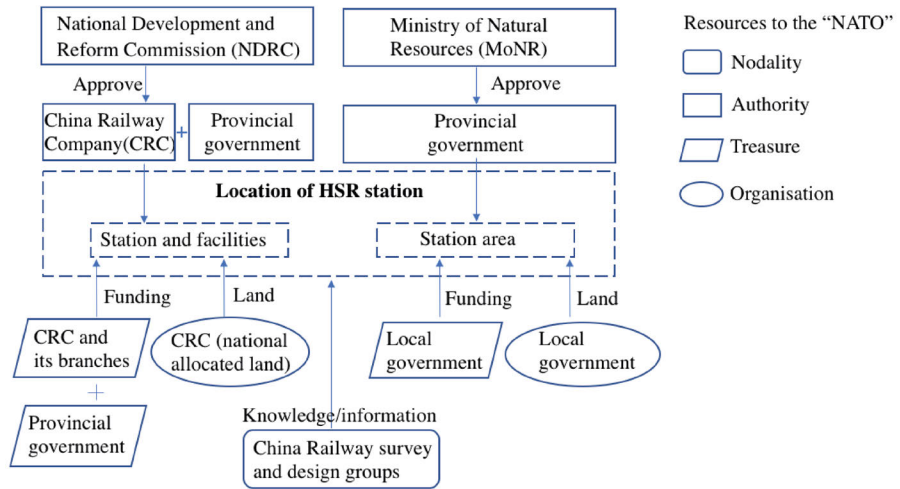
National Development and Reform Commission (NDRC)

Approve

China Railway Company(CRC)

+

Provincial government

Ministry of Natural Resources (MoNR)

Approve

Provincial government

Resources to the "NATO"

Nodality

Authority

Treasure

Organisation

Location of HSR station

Station and facilities

Station area

Funding

Land

Funding

Land

CRC and its branches

+

Provincial government

CRC (national allocated land)

Knowledge/information

China Railway survey and design groups

Local government

Local government